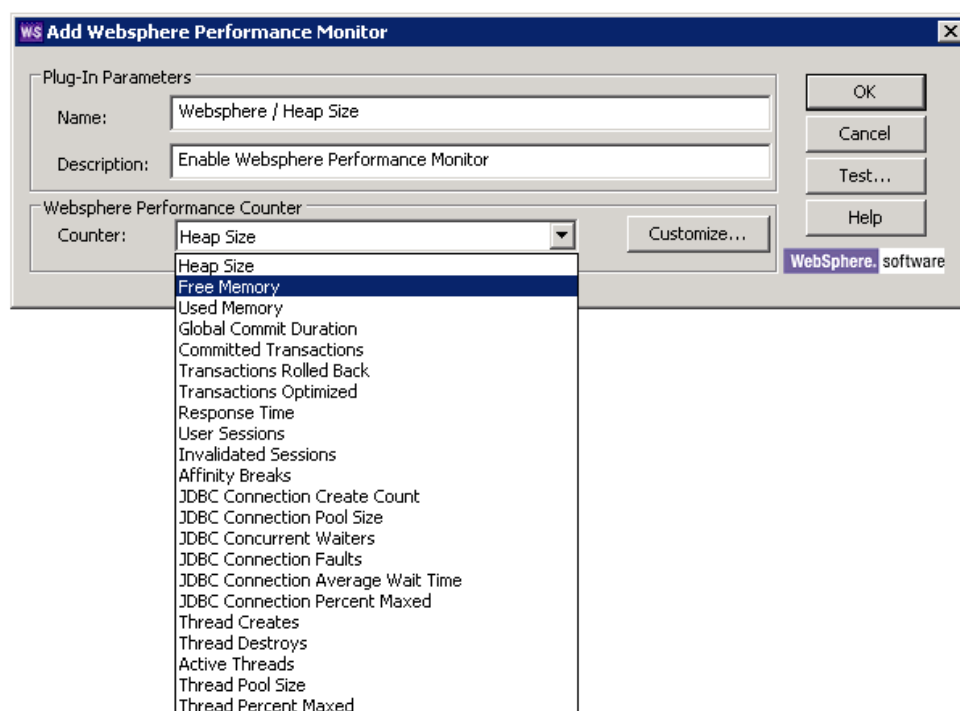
WS Add Websphere Performance Monitor

Plug-In Parameters

Name: Websphere / Heap Size

Description: Enable Websphere Performance Monitor

Websphere Performance Counter

Counter: Heap Size

Customize...

OK

Cancel

Test...

Help

WebSphere. software

Heap Size
Free Memory
Used Memory
Global Commit Duration
Committed Transactions
Transactions Rolled Back
Transactions Optimized
Response Time
User Sessions
Invalidated Sessions
Affinity Breaks
JDBC Connection Create Count
JDBC Connection Pool Size
JDBC Concurrent Waiters
JDBC Connection Faults
JDBC Connection Average Wait Time
JDBC Connection Percent Maxed
Thread Creates
Thread Destroys
Active Threads
Thread Pool Size
Thread Percent Maxed